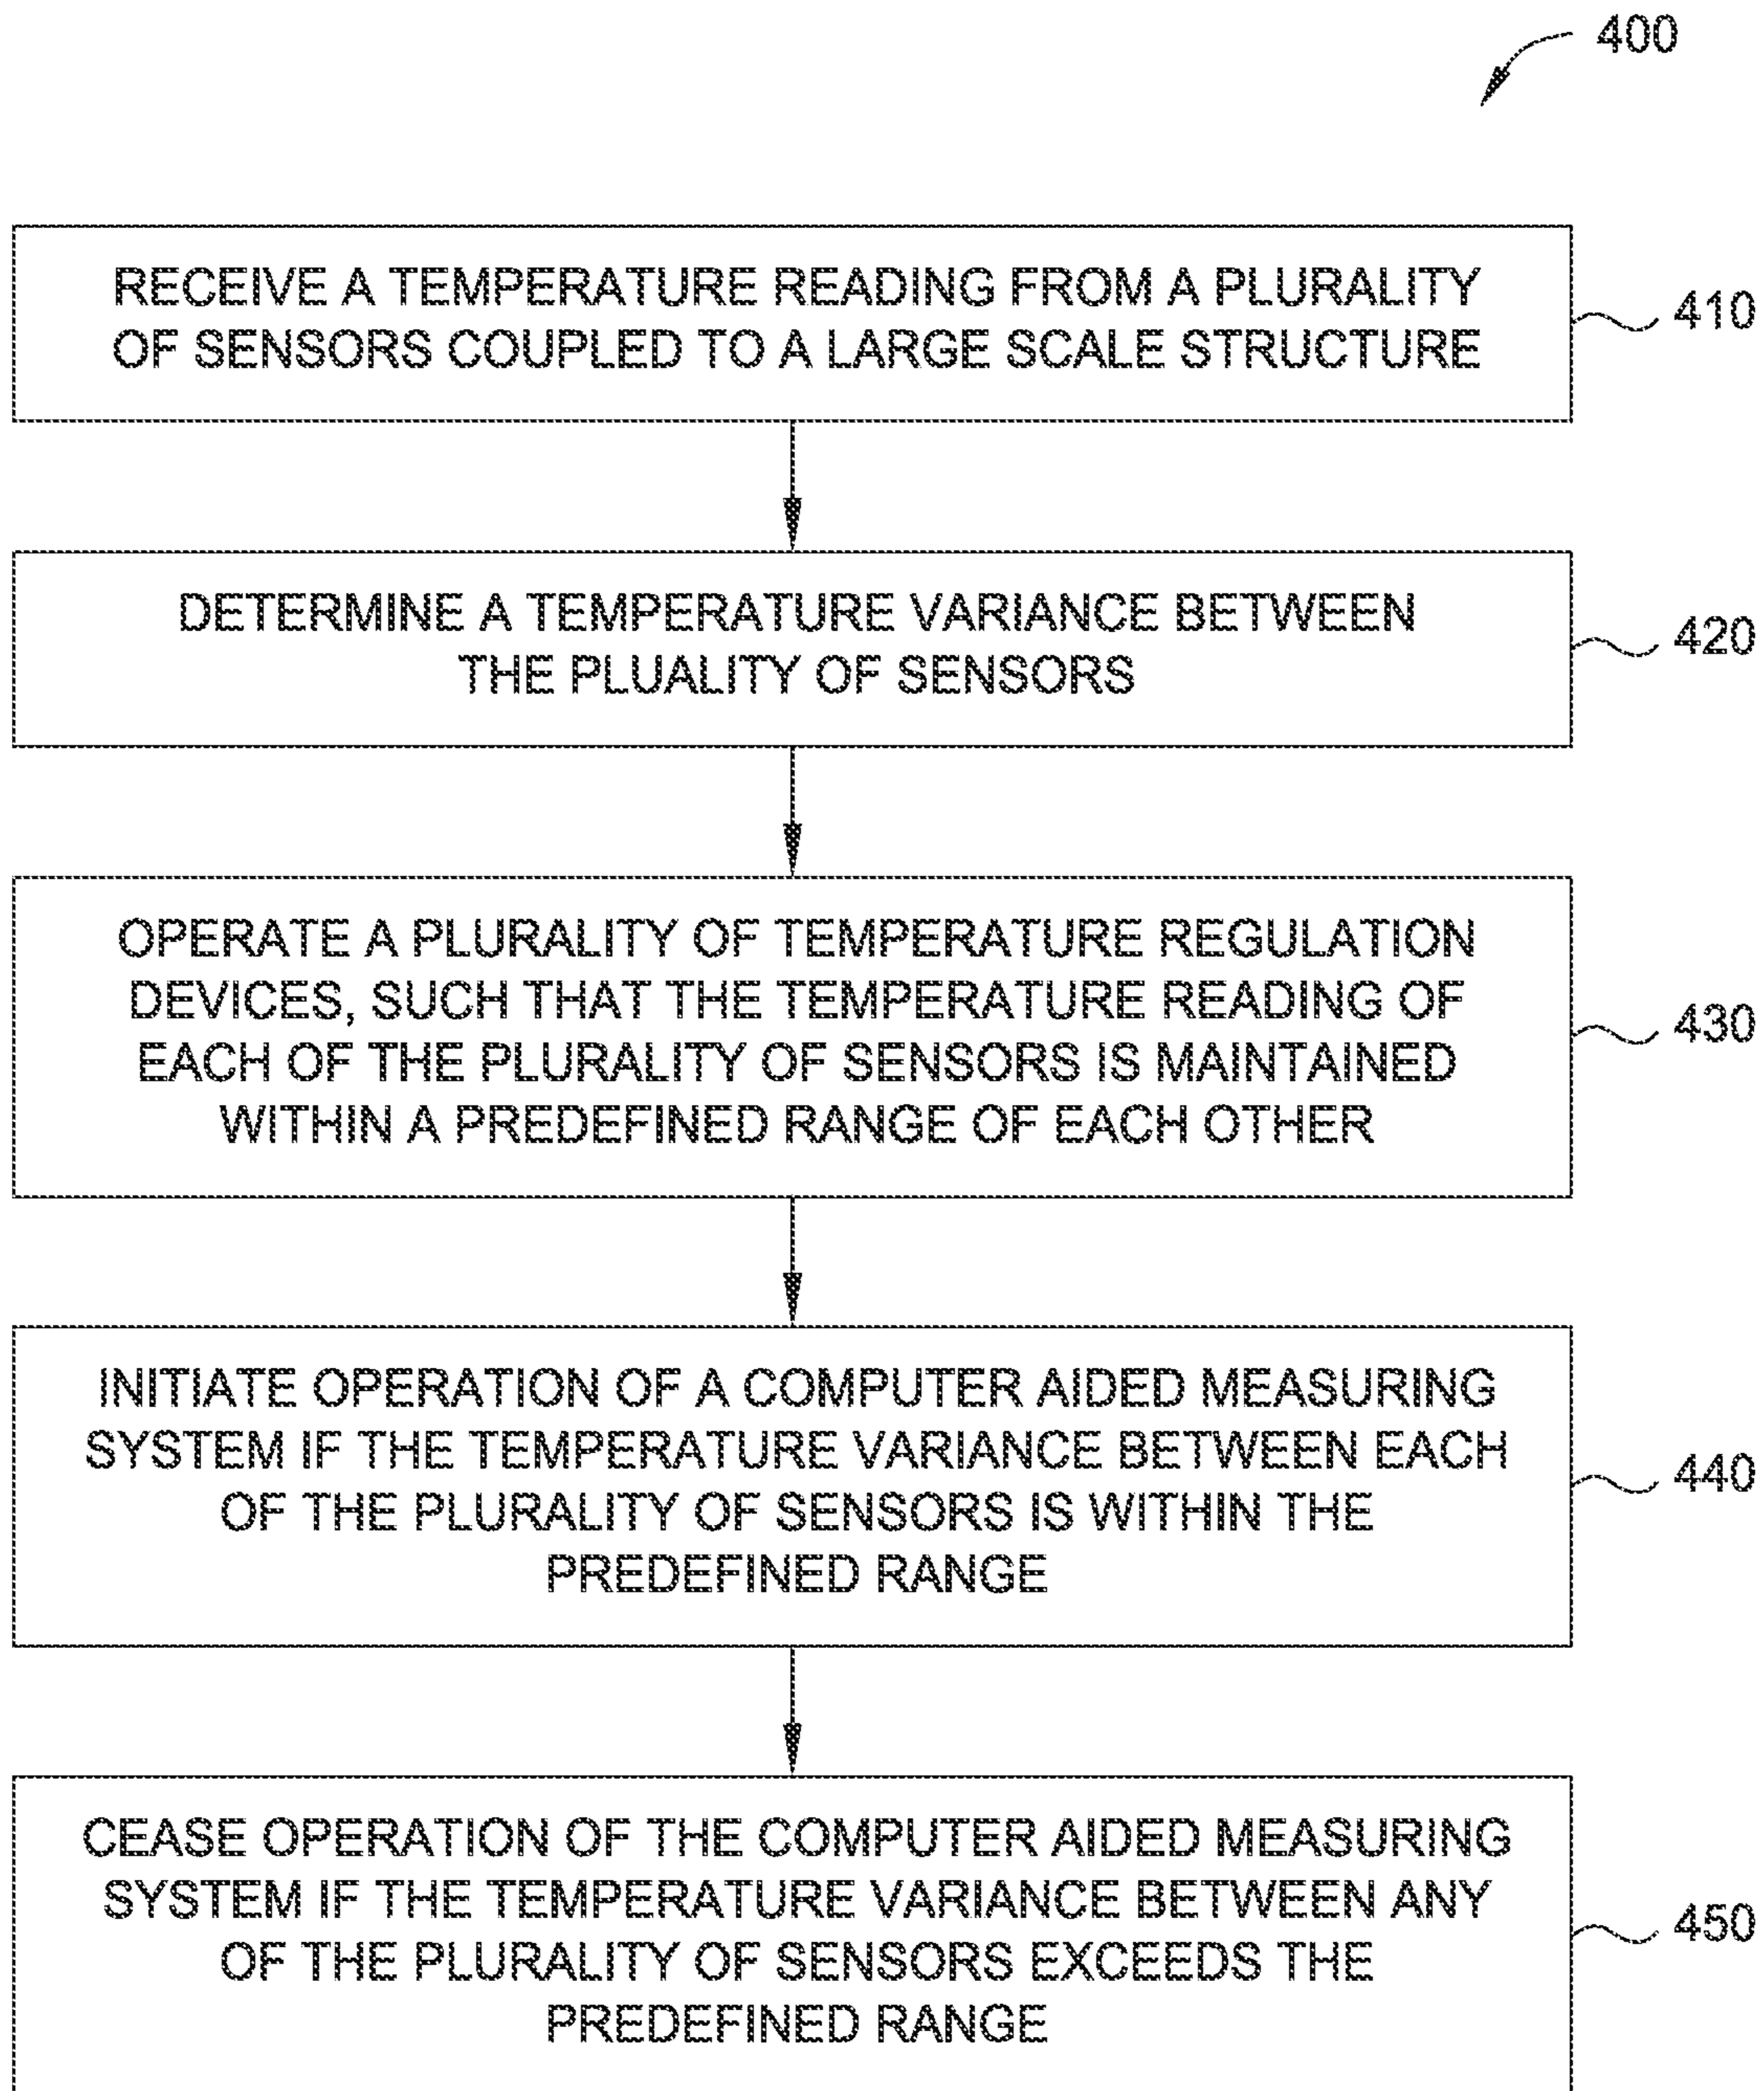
400

RECEIVE A TEMPERATURE READING FROM A PLURALITY OF SENSORS COUPLED TO A LARGE SCALE STRUCTURE

410

DETERMINE A TEMPERATURE VARIANCE BETWEEN THE PLUALITY OF SENSORS

420

OPERATE A PLURALITY OF TEMPERATURE REGULATION DEVICES, SUCH THAT THE TEMPERATURE READING OF EACH OF THE PLURALITY OF SENSORS IS MAINTAINED WITHIN A PREDEFINED RANGE OF EACH OTHER

430

INITIATE OPERATION OF A COMPUTER AIDED MEASURING SYSTEM IF THE TEMPERATURE VARIANCE BETWEEN EACH OF THE PLURALITY OF SENSORS IS WITHIN THE PREDEFINED RANGE

440

CEASE OPERATION OF THE COMPUTER AIDED MEASURING SYSTEM IF THE TEMPERATURE VARIANCE BETWEEN ANY OF THE PLURALITY OF SENSORS EXCEEDS THE PREDEFINED RANGE

450